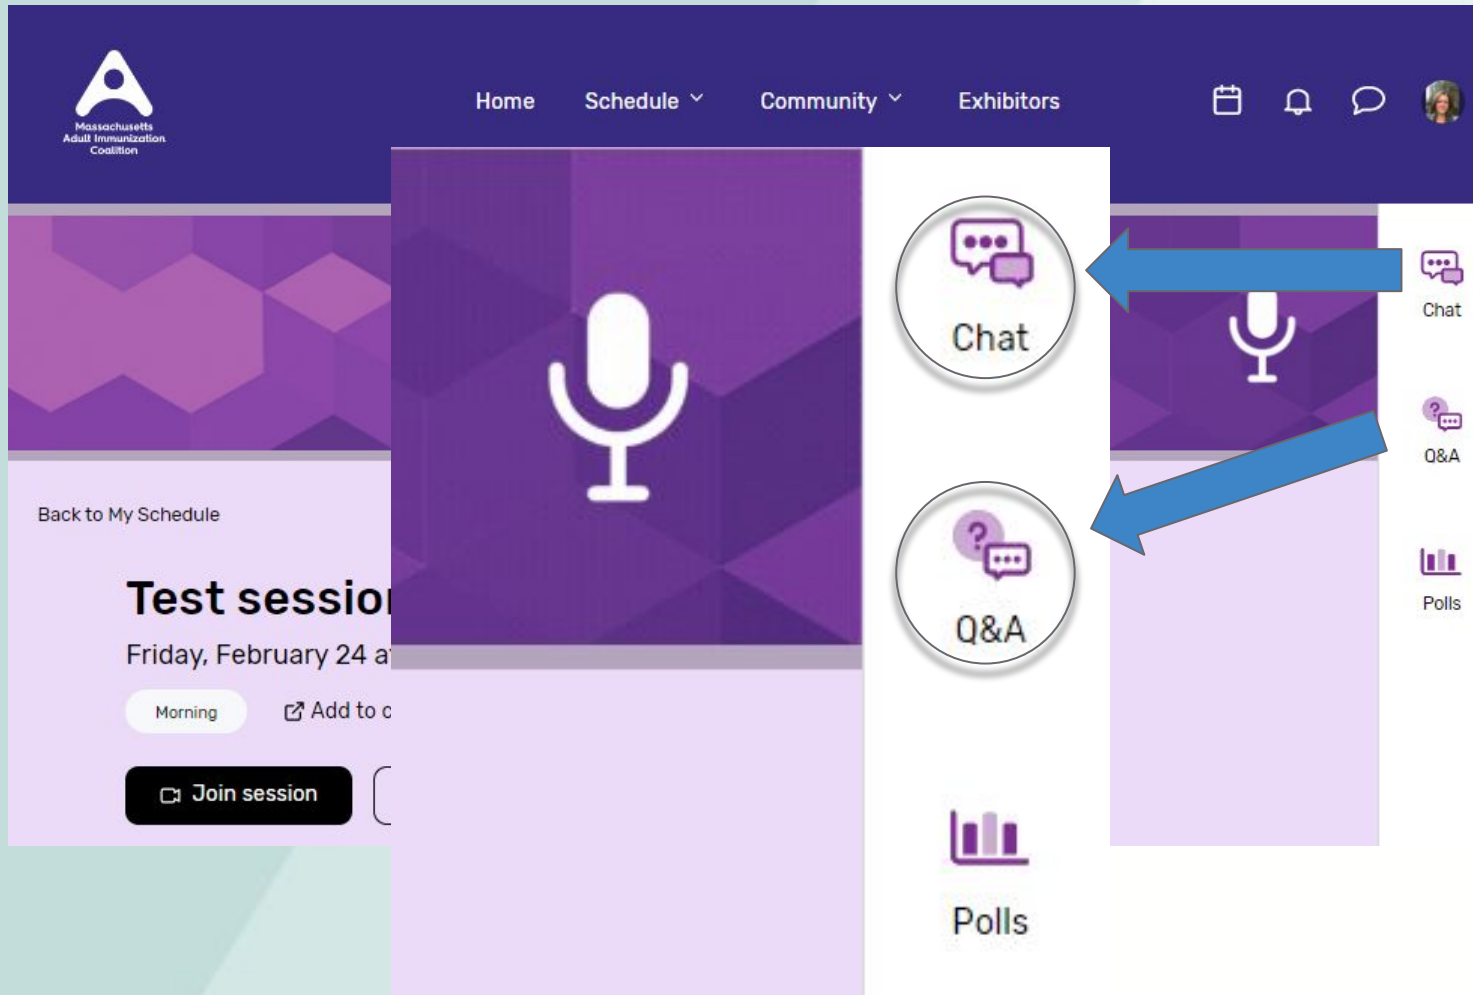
Massachusetts Adult Immunization Coalition

Home Schedule Community Exhibitors

Back to My Schedule

Test sessio

Friday, February 24 a

Morning

Add to c

Join session

Chat

Q&A

Polls

Chat

Q&A

Polls